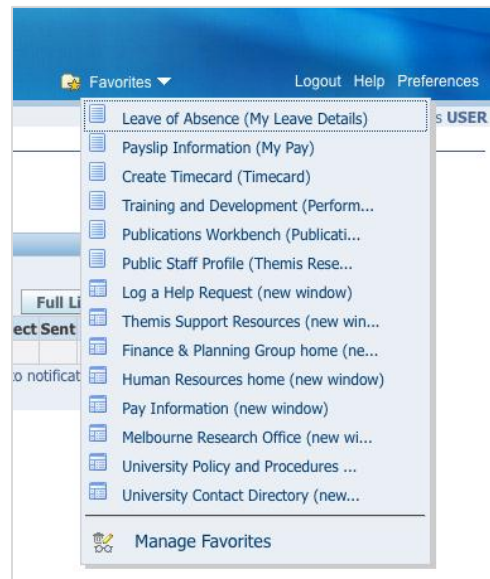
Favorites ▼ Logout Help Preferences

s USER

Full Li

ect Sent

o notificat

Leave of Absence (My Leave Details)
Payslip Information (My Pay)
Create Timecard (Timecard)
Training and Development (Perform...
Publications Workbench (Publicati...
Public Staff Profile (Themis Rese...
Log a Help Request (new window)
Themis Support Resources (new win...
Finance & Planning Group home (ne...
Human Resources home (new window)
Pay Information (new window)
Melbourne Research Office (new wi...
University Policy and Procedures ...
University Contact Directory (new...

Manage Favorites